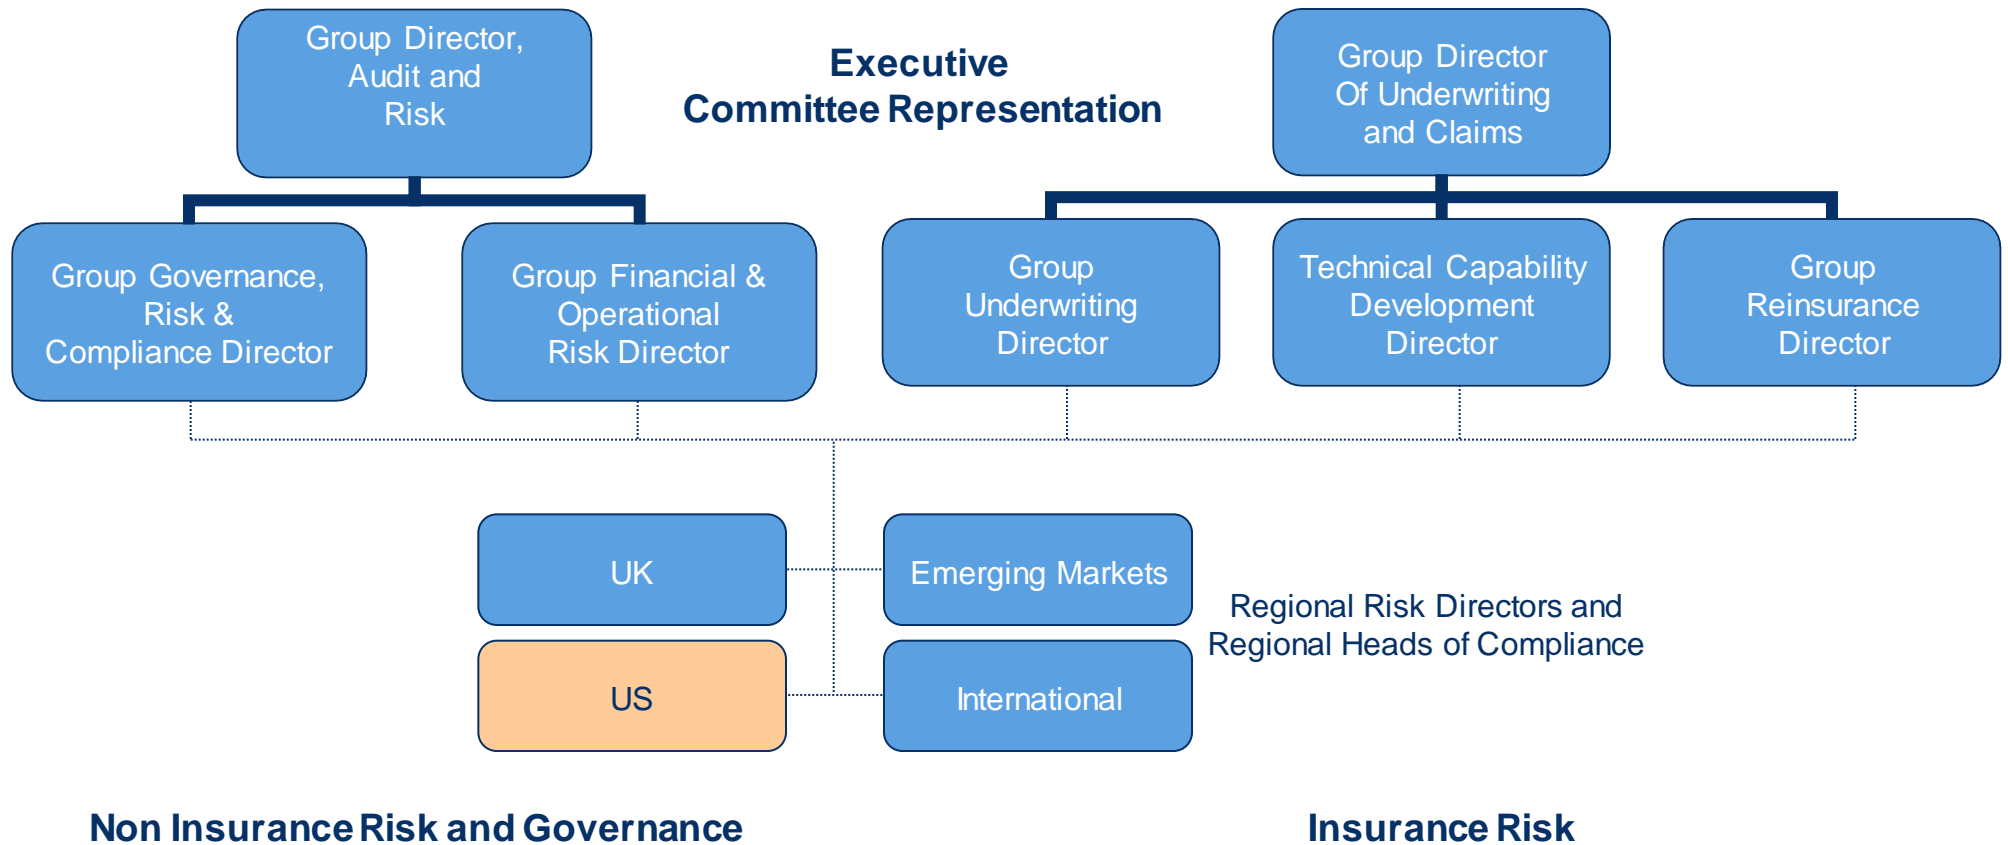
Group Director, Audit and Risk

Executive Committee Representation

Group Director Of Underwriting and Claims

Group Governance, Risk & Compliance Director

Group Financial & Operational Risk Director

Group Underwriting Director

Technical Capability Development Director

Group Reinsurance Director

UK

Emerging Markets

Regional Risk Directors and Regional Heads of Compliance

US

International

Non Insurance Risk and Governance

Insurance Risk